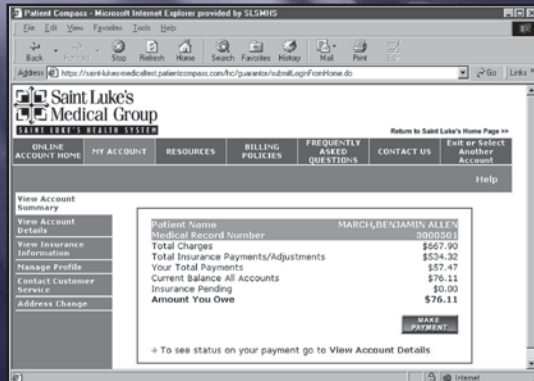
Patient Compass - Microsoft Internet Explorer provided by SLSMHS

File Edit View Favorites Tools Help

Back Forward Stop Refresh Home Search Favorites History Mail Print Edit

Address https://saint-lukes-medicalltest.patientcompass.com/hc/guarantor/submitLoginFromHome.do Go Links

Saint Luke's Medical Group

SAINT LUKE'S HEALTH SYSTEM

Return to Saint Luke's Home Page >>

ONLINE ACCOUNT HOME | MY ACCOUNT | RESOURCES | BILLING POLICIES | FREQUENTLY ASKED QUESTIONS | CONTACT US | Exit or Select Another Account

Help

View Account Summary

View Account Details

View Insurance Information

Manage Profile

Contact Customer Service

Address Change

| | |
|---|---|
| Patient Name | MARCH,BENJAMIN ALLEN |
| Medical Record Number | 3000501 |
| Total Charges | $667.90 |
| Total Insurance Payments/Adjustments | $534.32 |
| Your Total Payments | $57.47 |
| Current Balance All Accounts | $76.11 |
| Insurance Pending | $0.00 |
| Amount You Owe | $76.11 |

MAKE PAYMENT

→ To see status on your payment go to View Account Details

Internet